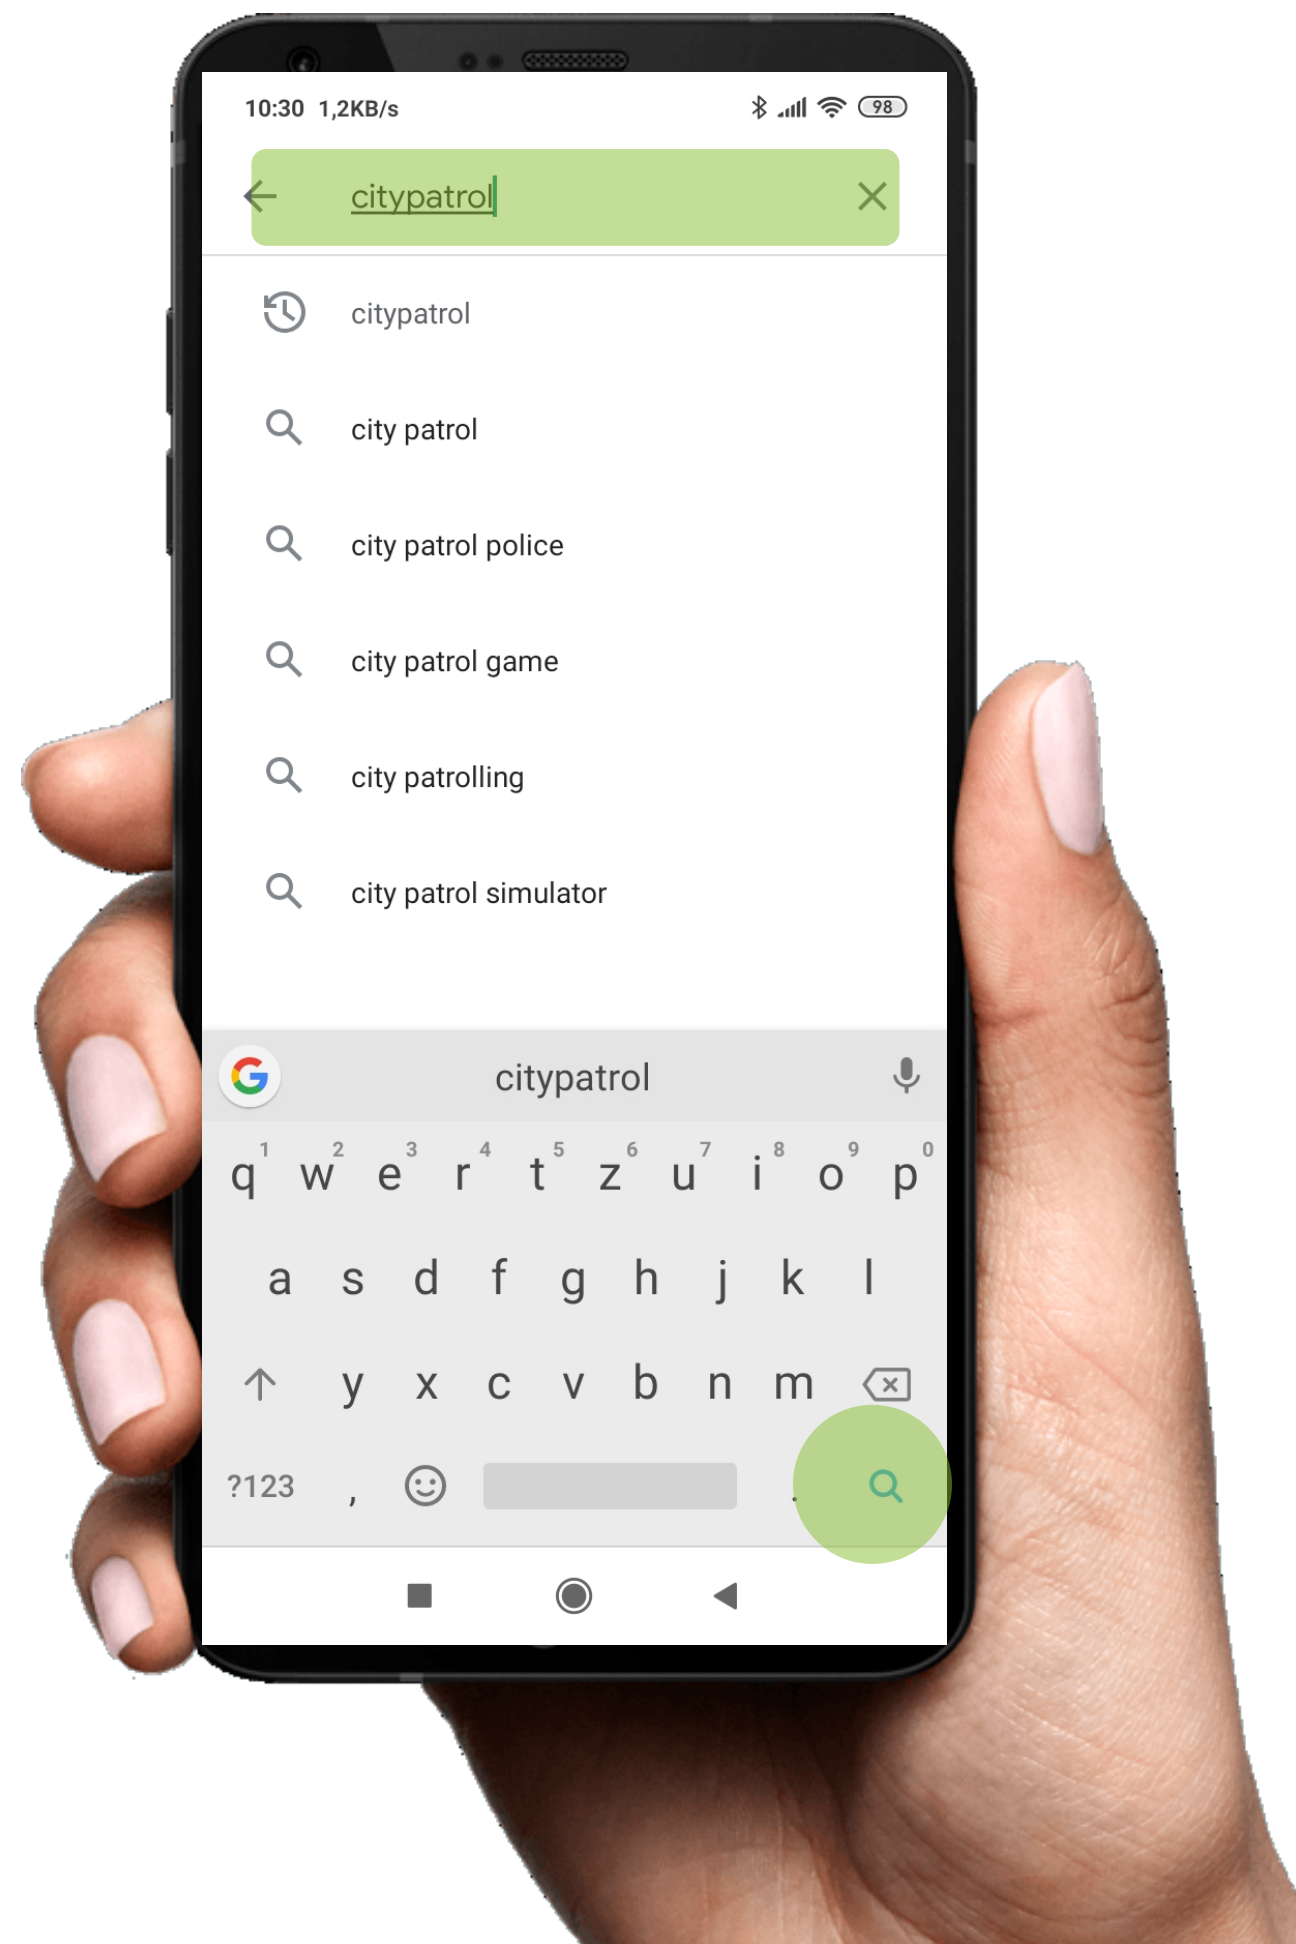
10:30 1,2KB/s

98

citypatrol

citypatrol

city patrol

city patrol police

city patrol game

city patrolling

city patrol simulator

citypatrol

1 2 3 4 5 6 7 8 9 0
q w e r t z u i o p

a s d f g h j k l

y x c v b n m

?123 , .